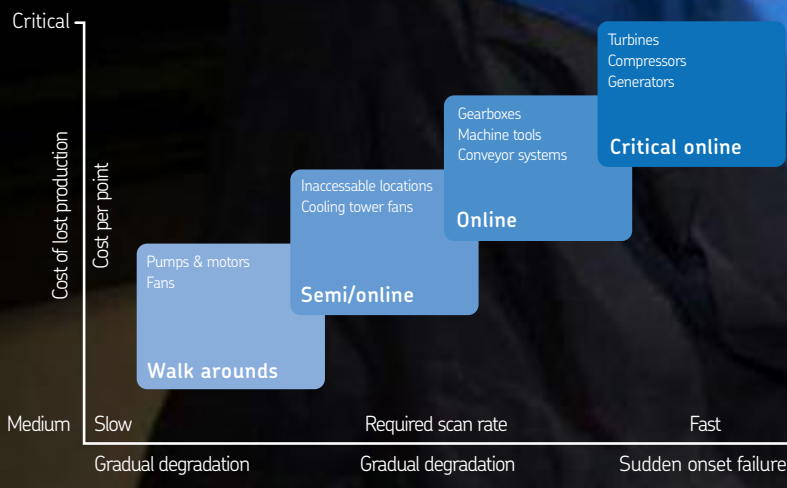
Critical

Cost of lost production

Cost per point

Turbines
Compressors
Generators

Critical online

Gearboxes
Machine tools
Conveyor systems

Online

Inaccessable locations
Cooling tower fans

Semi/online

Pumps & motors
Fans

Walk arounds

Medium

Slow

Required scan rate

Fast

Gradual degradation

Gradual degradation

Sudden onset failure